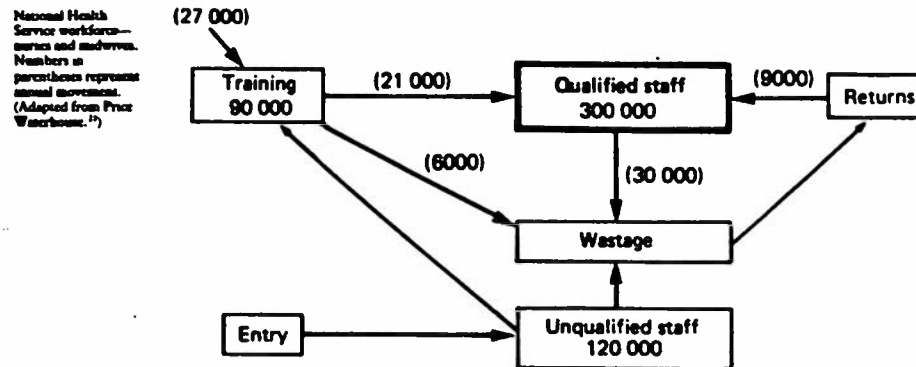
National Health Service workforce—nurses and midwives. Numbers in parentheses represent annual movement. (Adapted from Price Waterhouse.$^{15}$)

(27 000)

Training
90 000

(21 000)

Qualified staff
300 000

(9000)

Returns

(6000)

(30 000)

Wastage

Entry

Unqualified staff
120 000